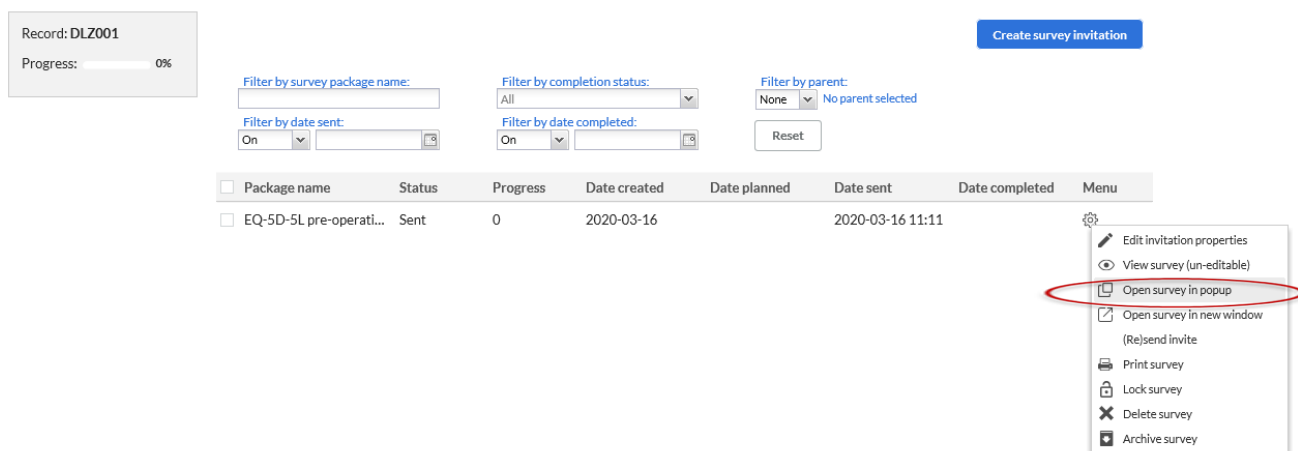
Record: DLZ001
Progress: 0%

Create survey invitation

Filter by survey package name:

Filter by completion status:
All

Filter by parent:
None No parent selected

Filter by date sent:
On

Filter by date completed:
On

Reset

| Package name | Status | Progress | Date created | Date planned | Date sent | Date completed | Menu |
|---|---|---|---|---|---|---|---|
| EQ-5D-5L pre-operati... | Sent | 0 | 2020-03-16 | | 2020-03-16 11:11 | | |

Edit invitation properties
View survey (un-editable)
Open survey in popup
Open survey in new window
(Re)send invite
Print survey
Lock survey
Delete survey
Archive survey